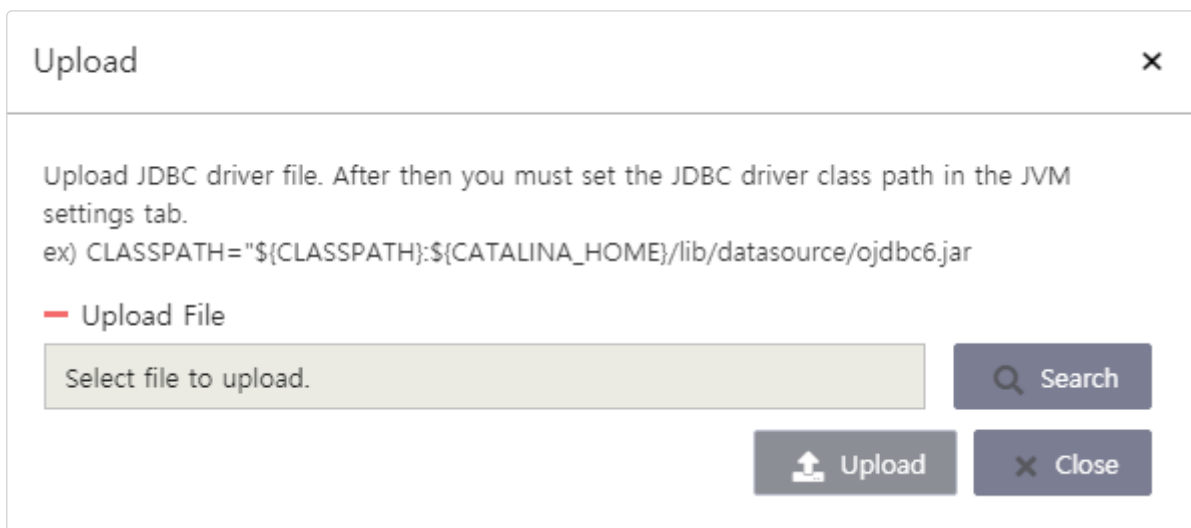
Upload

×

Upload JDBC driver file. After then you must set the JDBC driver class path in the JVM settings tab.
ex) CLASSPATH="${CLASSPATH}:${CATALINA_HOME}/lib/datasource/ojdbc6.jar

Upload File

Select file to upload.

Search

Upload

Close